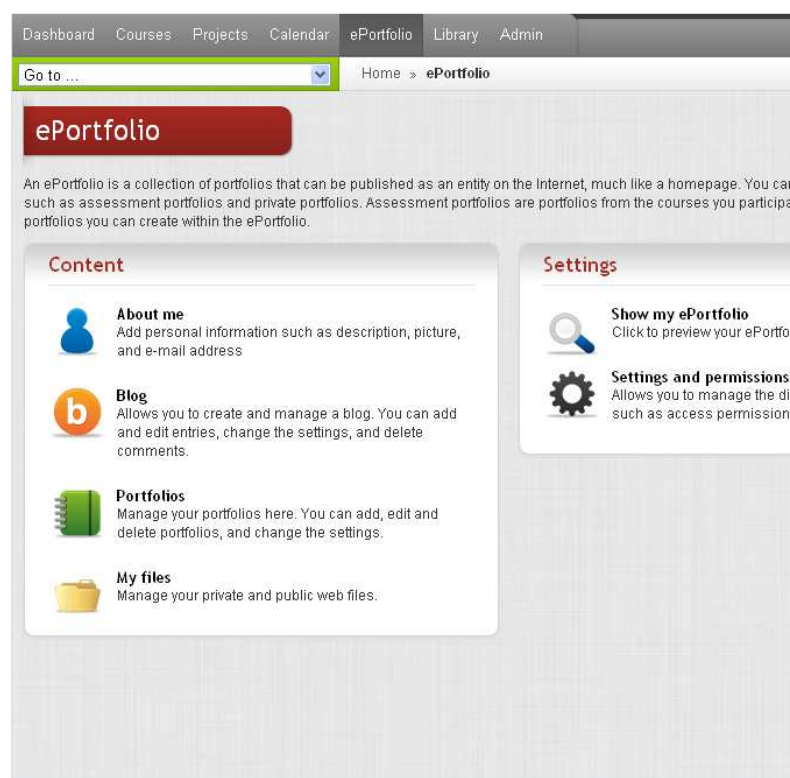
Dashboard Courses Projects Calendar ePortfolio Library Admin

Go to ...

Home » ePortfolio

ePortfolio

An ePortfolio is a collection of portfolios that can be published as an entity on the Internet, much like a homepage. You ca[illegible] such as assessment portfolios and private portfolios. Assessment portfolios are portfolios from the courses you participa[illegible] portfolios you can create within the ePortfolio.

Content

About me
Add personal information such as description, picture, and e-mail address

b

Blog
Allows you to create and manage a blog. You can add and edit entries, change the settings, and delete comments.

Portfolios
Manage your portfolios here. You can add, edit and delete portfolios, and change the settings.

My files
Manage your private and public web files.

Settings

Show my ePortfolio
Click to preview your ePortfo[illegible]

Settings and permissions
Allows you to manage the di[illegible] such as access permission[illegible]